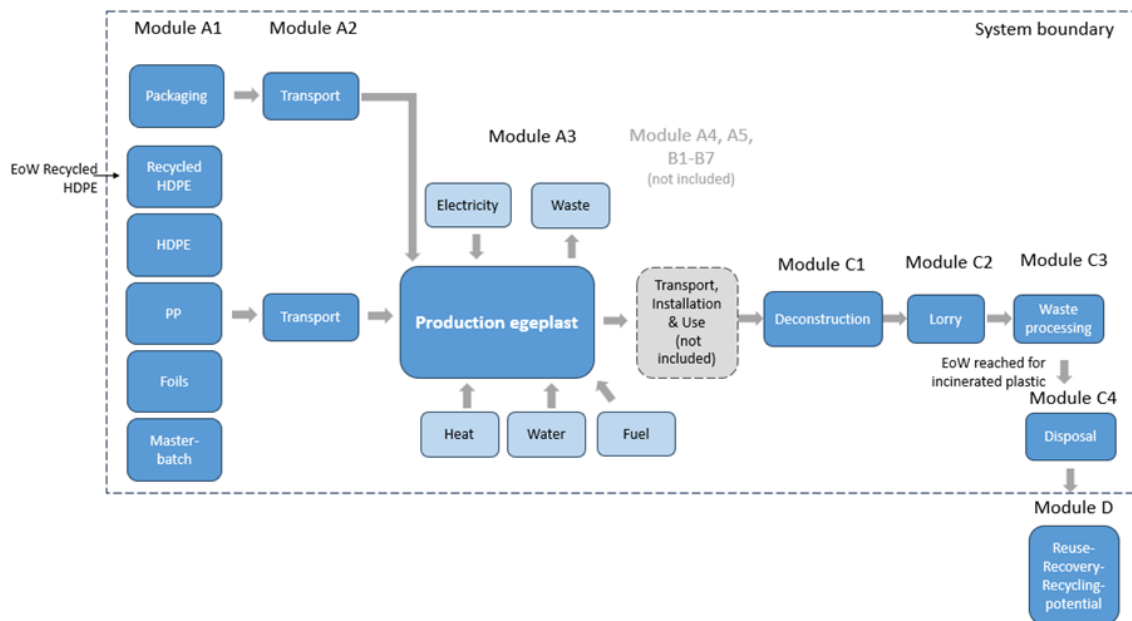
Module A1

Module A2

System boundary

Packaging

Transport

EoW Recycled HDPE

Recycled HDPE

HDPE

PP

Foils

Master-batch

Transport

Module A3

Module A4, A5, B1-B7 (not included)

Electricity

Waste

Production egeplast

Heat

Water

Fuel

Transport, Installation & Use (not included)

Module C1

Deconstruction

Module C2

Lorry

Module C3

Waste processing

EoW reached for incinerated plastic

Module C4

Disposal

Module D

Reuse-Recovery-Recycling-potential